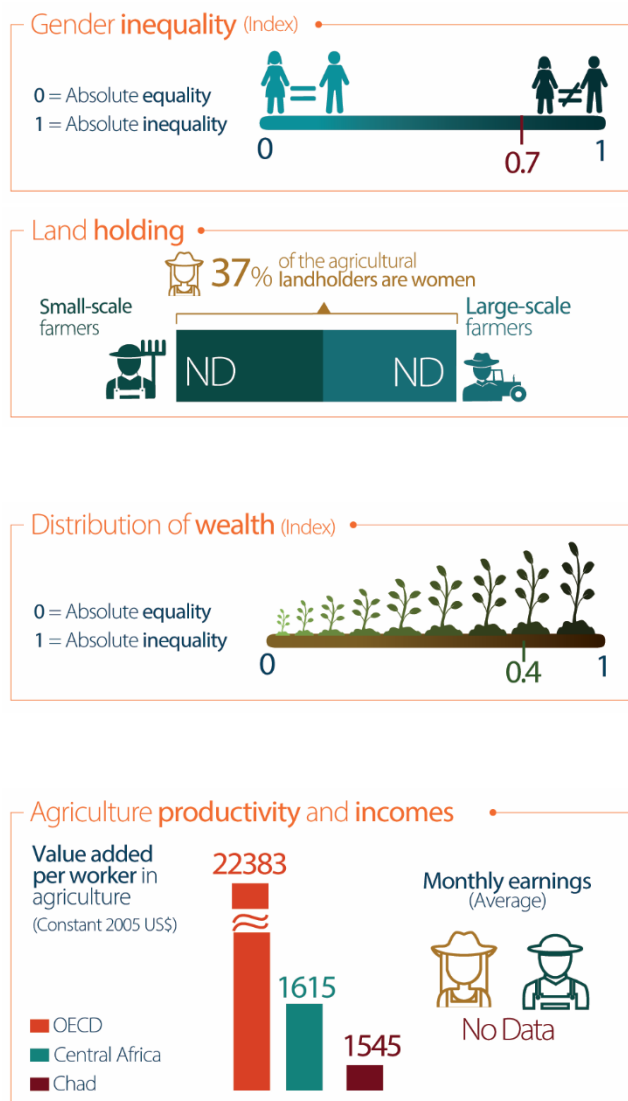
Gender inequality (Index)

0 = Absolute equality
1 = Absolute inequality

0
0.7
1

Land holding

37% of the agricultural landholders are women

Small-scale farmers

Large-scale farmers

ND
ND

Distribution of wealth (Index)

0 = Absolute equality
1 = Absolute inequality

0
0.4
1

Agriculture productivity and incomes

Value added per worker in agriculture
(Constant 2005 US$)

22383
1615
1545

OECD
Central Africa
Chad

Monthly earnings
(Average)

No Data